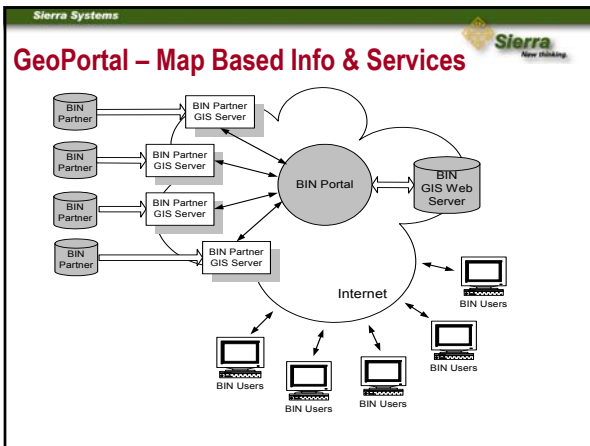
Sierra Systems

Sierra
New thinking.

GeoPortal – Map Based Info & Services

BIN Partner

BIN Partner GIS Server

BIN Partner

BIN Partner GIS Server

BIN Partner

BIN Partner GIS Server

BIN Partner

BIN Partner GIS Server

BIN Portal

BIN GIS Web Server

Internet

BIN Users

BIN Users

BIN Users

BIN Users

BIN Users